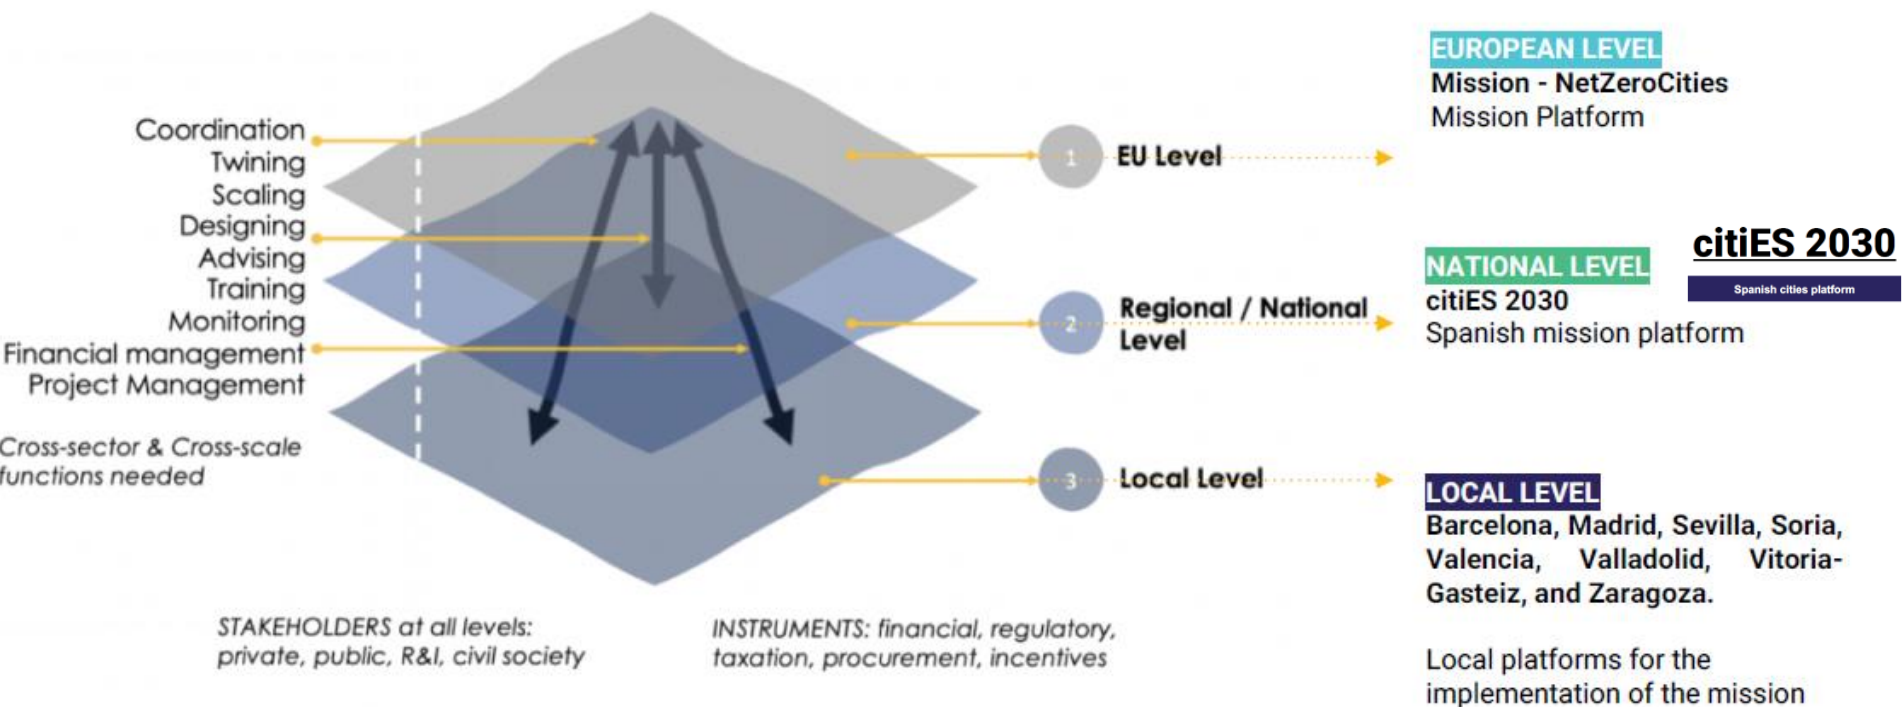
Coordination
Twining
Scaling
Designing
Advising
Training
Monitoring
Financial management
Project Management

Cross-sector & Cross-scale functions needed

1 EU Level

2 Regional / National Level

3 Local Level

EUROPEAN LEVEL
Mission - NetZeroCities
Mission Platform

NATIONAL LEVEL
citiES 2030
Spanish mission platform

citiES 2030
Spanish cities platform

LOCAL LEVEL
Barcelona, Madrid, Sevilla, Soria, Valencia, Valladolid, Vitoria-Gasteiz, and Zaragoza.

Local platforms for the implementation of the mission

STAKEHOLDERS at all levels: private, public, R&I, civil society

INSTRUMENTS: financial, regulatory, taxation, procurement, incentives